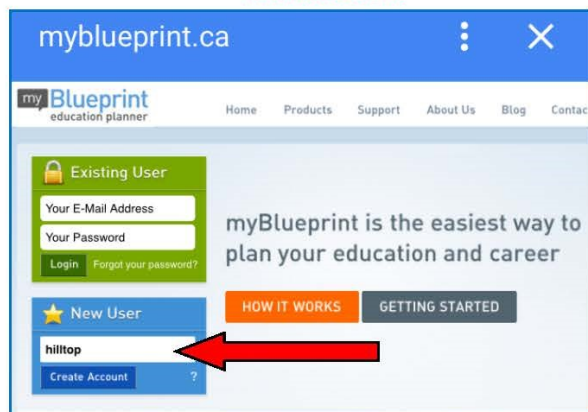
myblueprint.ca

my Blueprint
education planner

Home Products Support About Us Blog Contac

Existing User
Your E-Mail Address
Your Password
Login Forgot your password?

New User
hilltop
Create Account ?

myBlueprint is the easiest way to plan your education and career

HOW IT WORKS GETTING STARTED